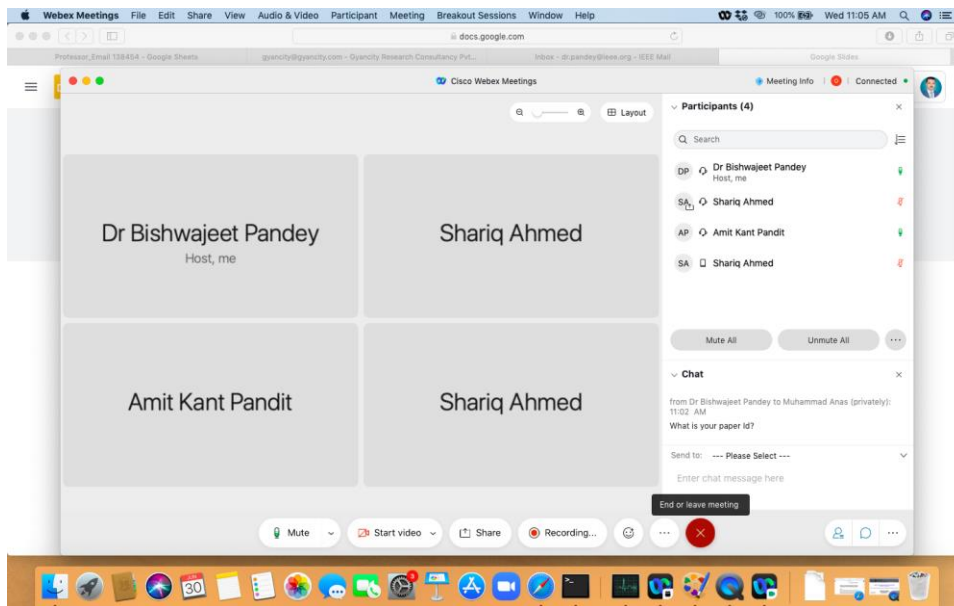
Webex Meetings File Edit Share View Audio & Video Participant Meeting Breakout Sessions Window Help

100% Wed 11:05 AM

docs.google.com

Professor_Email 138464 - Google Sheets | gyancity@gyancity.com - Gyancity Research Consultancy Pvt... | Inbox - dr.pandey@ieee.org - IEEE Mail | Google Slides

Cisco Webex Meetings

Meeting Info | Connected

Layout

Dr Bishwajeet Pandey
Host, me

Shariq Ahmed

Amit Kant Pandit

Shariq Ahmed

Participants (4)

Search

DP Dr Bishwajeet Pandey
Host, me

SA Shariq Ahmed

AP Amit Kant Pandit

SA Shariq Ahmed

Mute All

Unmute All

Chat

from Dr Bishwajeet Pandey to Muhammad Anas (privately): 11:02 AM
What is your paper id?

Send to: --- Please Select ---

Enter chat message here

End or leave meeting

Mute

Start video

Share

Recording...

30